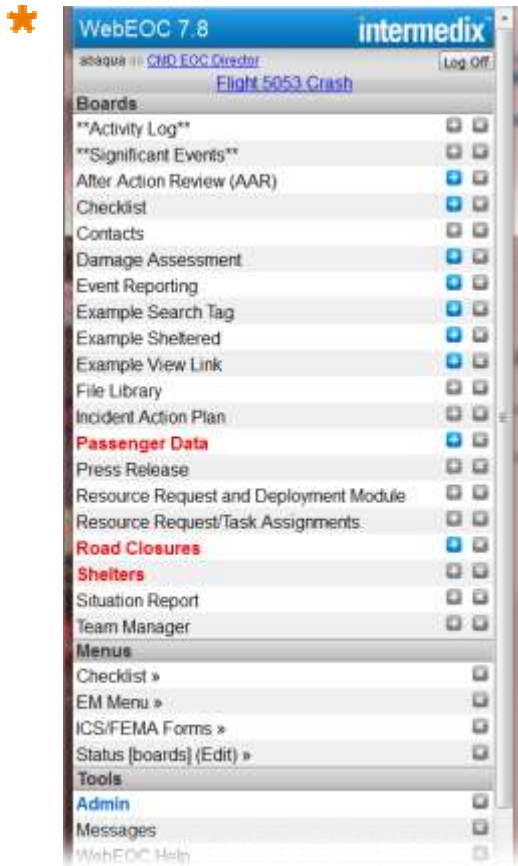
WebEOC 7.8 intermedix

abaqua :: CMD EOC Director Log Off

Flight 5053 Crash

Boards

**Activity Log**

**Significant Events**

After Action Review (AAR)

Checklist

Contacts

Damage Assessment

Event Reporting

Example Search Tag

Example Sheltered

Example View Link

File Library

Incident Action Plan

Passenger Data

Press Release

Resource Request and Deployment Module

Resource Request/Task Assignments

Road Closures

Shelters

Situation Report

Team Manager

Menus

Checklist »

EM Menu »

ICS/FEMA Forms »

Status [boards] (Edit) »

Tools

Admin

Messages

WebEOC Help